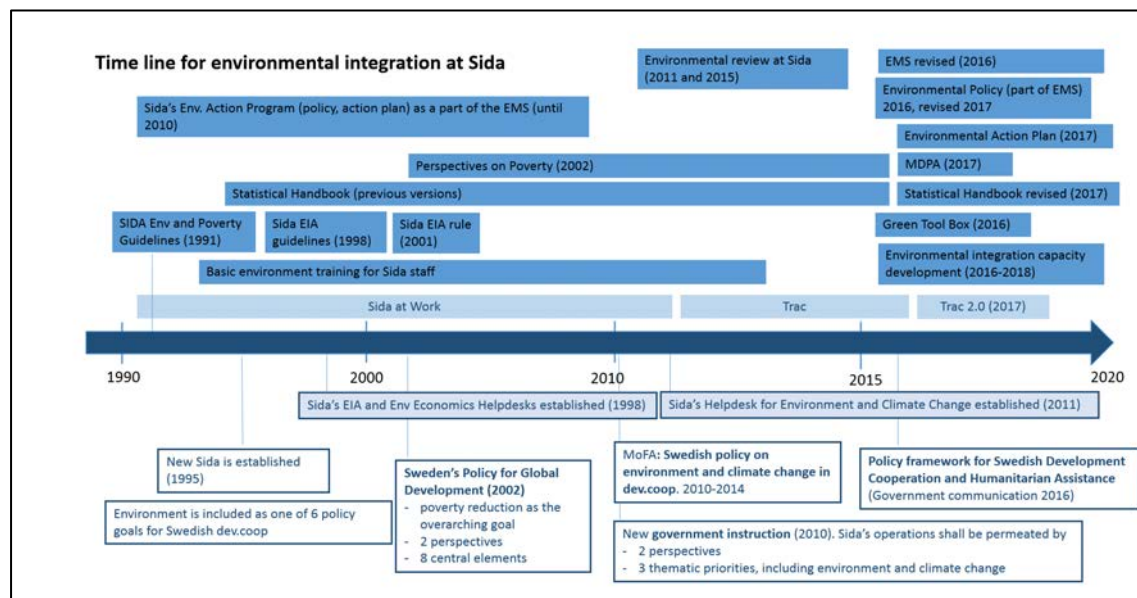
Time line for environmental integration at Sida

Environmental review at Sida (2011 and 2015)

EMS revised (2016)

Environmental Policy (part of EMS) 2016, revised 2017

Sida's Env. Action Program (policy, action plan) as a part of the EMS (until 2010)

Environmental Action Plan (2017)

Perspectives on Poverty (2002)

MDPA (2017)

Statistical Handbook (previous versions)

Statistical Handbook revised (2017)

SIDA Env and Poverty Guidelines (1991)

Sida EIA guidelines (1998)

Sida EIA rule (2001)

Green Tool Box (2016)

Basic environment training for Sida staff

Environmental integration capacity development (2016-2018)

Sida at Work

Trac

Trac 2.0 (2017)

1990

2000

2010

2015

2020

Sida's EIA and Env Economics Helpdesks established (1998)

Sida's Helpdesk for Environment and Climate Change established (2011)

New Sida is established (1995)

Sweden's Policy for Global Development (2002)
- poverty reduction as the overarching goal
- 2 perspectives
- 8 central elements

MoFA: Swedish policy on environment and climate change in dev.coop. 2010-2014

Policy framework for Swedish Development Cooperation and Humanitarian Assistance (Government communication 2016)

Environment is included as one of 6 policy goals for Swedish dev.coop

New government instruction (2010). Sida's operations shall be permeated by
- 2 perspectives
- 3 thematic priorities, including environment and climate change